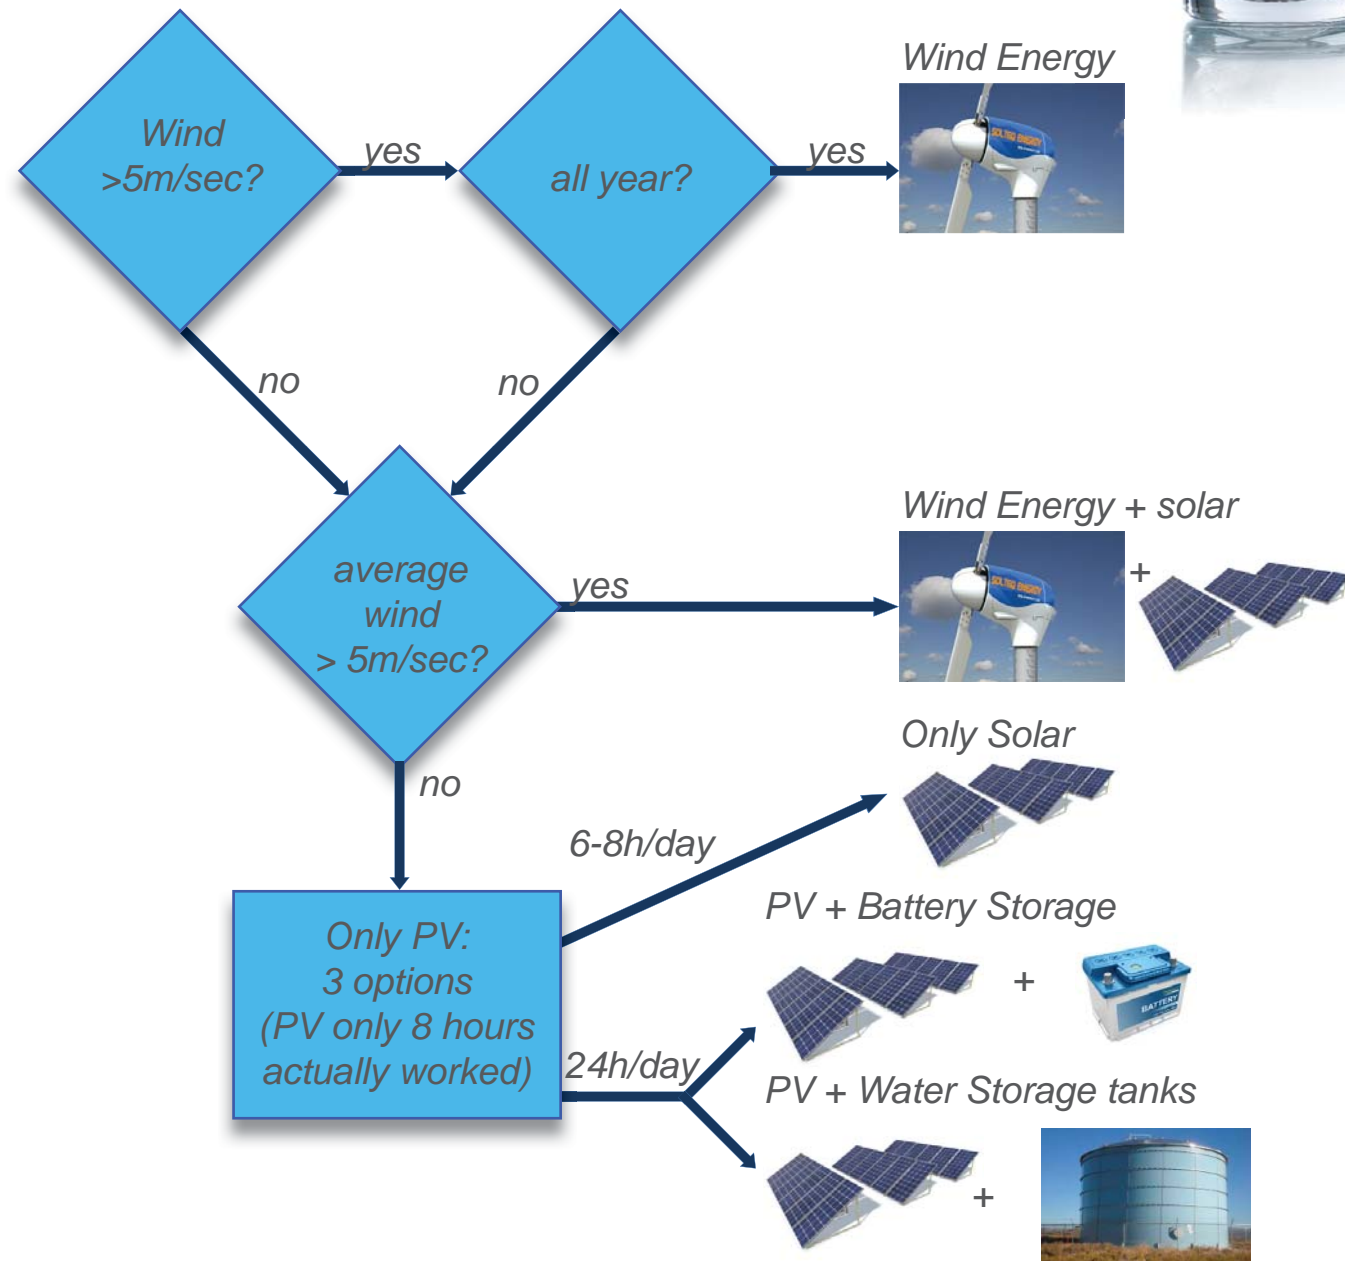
Wind >5m/sec?

yes

all year?

yes

Wind Energy

no

no

average wind > 5m/sec?

yes

Wind Energy + solar

+

no

Only Solar

6-8h/day

Only PV: 3 options (PV only 8 hours actually worked)

PV + Battery Storage

+

BATTERY

24h/day

PV + Water Storage tanks

+